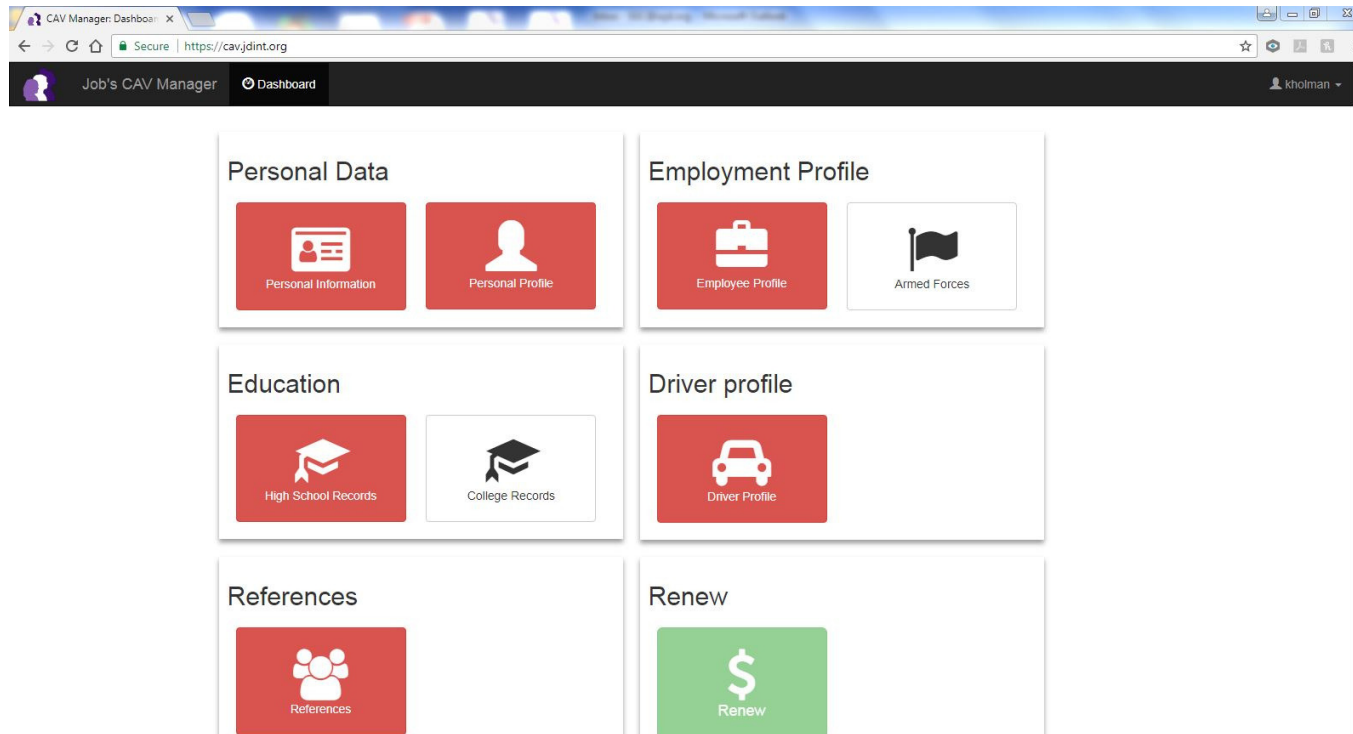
CAV Manager: Dashboar ×

Secure | https://cav.jdint.org

Job's CAV Manager

Dashboard

kholman

Personal Data

Personal Information

Personal Profile

Employment Profile

Employee Profile

Armed Forces

Education

High School Records

College Records

Driver profile

Driver Profile

References

References

Renew

$

Renew